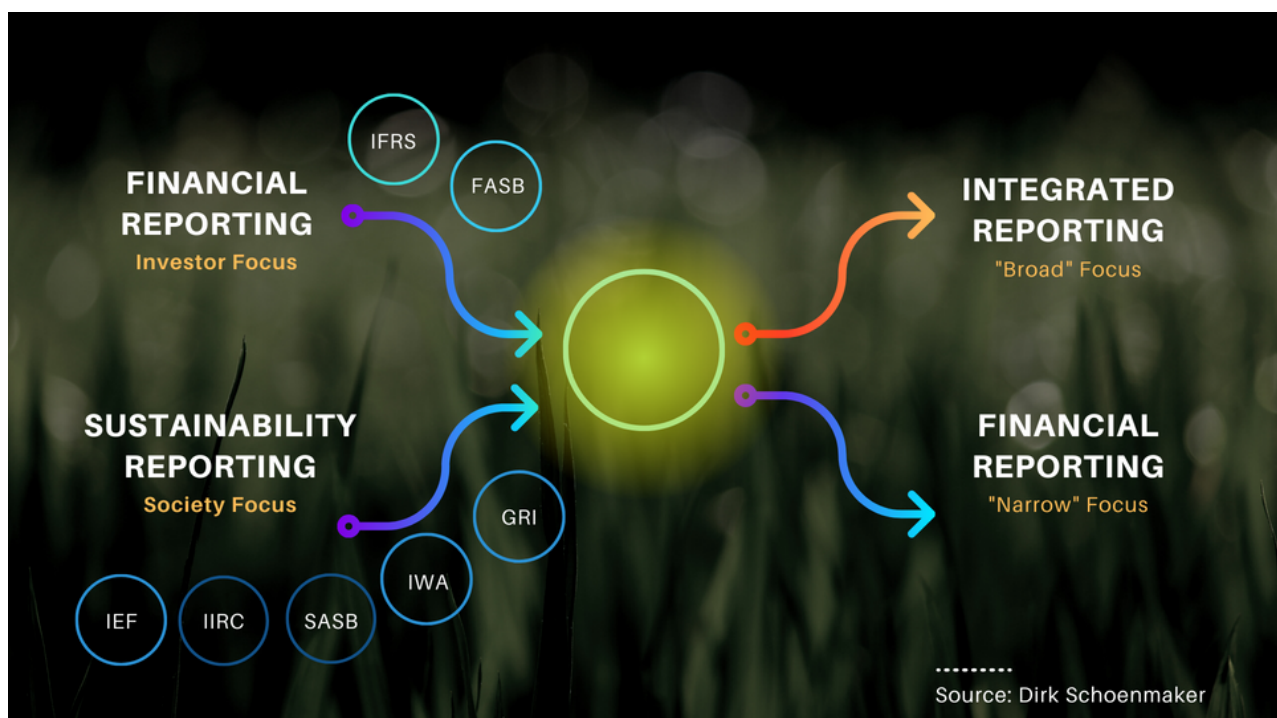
IFRS

FASB

FINANCIAL REPORTING
Investor Focus

SUSTAINABILITY REPORTING
Society Focus

GRI

IWA

IEF

IIRC

SASB

INTEGRATED REPORTING
"Broad" Focus

FINANCIAL REPORTING
"Narrow" Focus

Source: Dirk Schoenmaker